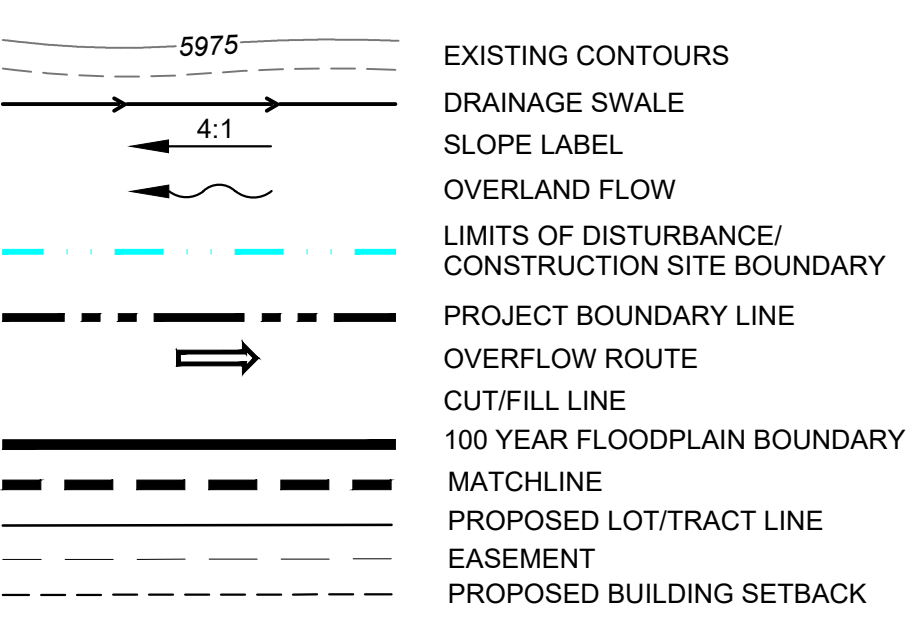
5975

EXISTING CONTOURS

DRAINAGE SWALE

4:1

SLOPE LABEL

OVERLAND FLOW

LIMITS OF DISTURBANCE/ CONSTRUCTION SITE BOUNDARY

PROJECT BOUNDARY LINE

OVERFLOW ROUTE

CUT/FILL LINE

100 YEAR FLOODPLAIN BOUNDARY

MATCHLINE

PROPOSED LOT/TRACT LINE

EASEMENT

PROPOSED BUILDING SETBACK